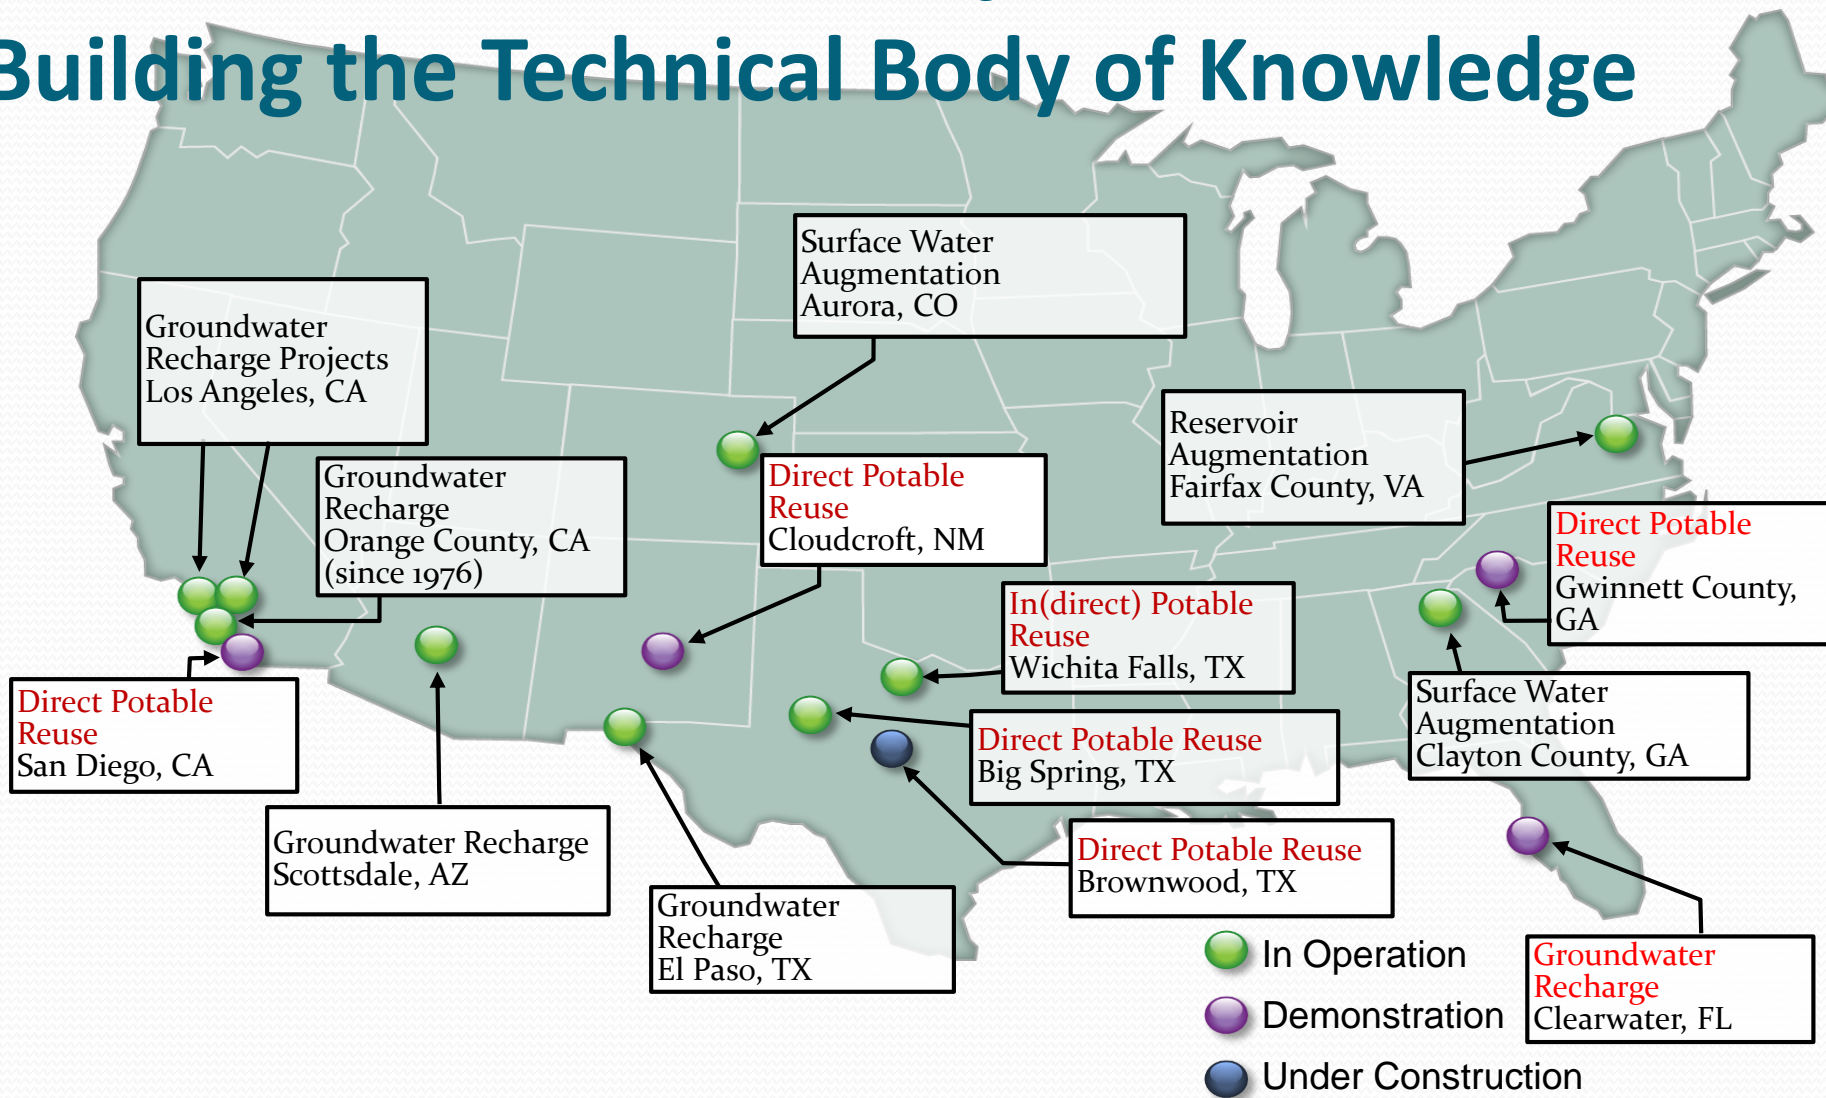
Building the Technical Body of Knowledge

Groundwater Recharge Projects Los Angeles, CA

Surface Water Augmentation Aurora, CO

Groundwater Recharge Orange County, CA (since 1976)

Direct Potable Reuse Cloudcroft, NM

Reservoir Augmentation Fairfax County, VA

Direct Potable Reuse Gwinnett County, GA

In(direct) Potable Reuse Wichita Falls, TX

Direct Potable Reuse San Diego, CA

Direct Potable Reuse Big Spring, TX

Surface Water Augmentation Clayton County, GA

Groundwater Recharge Scottsdale, AZ

Direct Potable Reuse Brownwood, TX

Groundwater Recharge El Paso, TX

In Operation

Demonstration

Under Construction

Groundwater Recharge Clearwater, FL